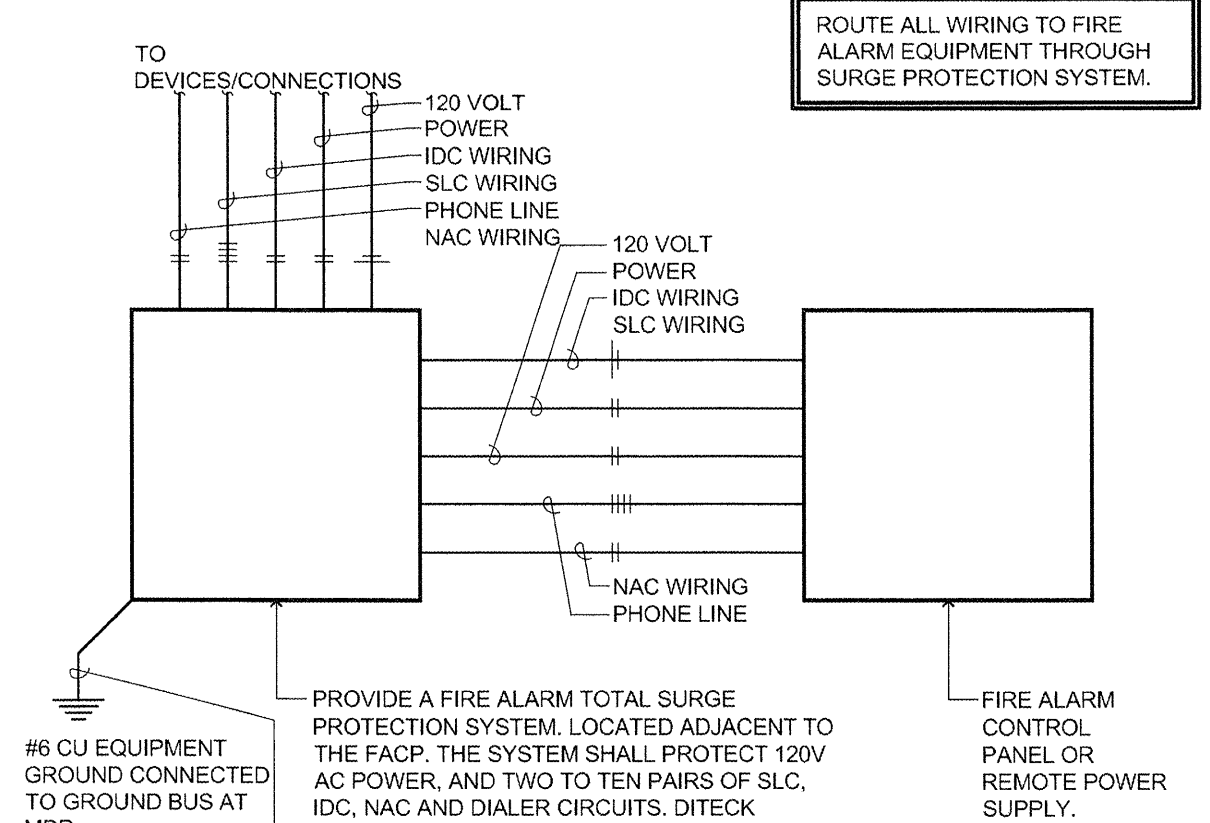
ROUTE ALL WIRING TO FIRE ALARM EQUIPMENT THROUGH SURGE PROTECTION SYSTEM.

TO DEVICES/CONNECTIONS

120 VOLT
POWER
IDC WIRING
SLC WIRING
PHONE LINE
NAC WIRING

120 VOLT
POWER
IDC WIRING
SLC WIRING

NAC WIRING
PHONE LINE

#6 CU EQUIPMENT GROUND CONNECTED TO GROUND BUS AT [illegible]

PROVIDE A FIRE ALARM TOTAL SURGE PROTECTION SYSTEM. LOCATED ADJACENT TO THE FACP. THE SYSTEM SHALL PROTECT 120V AC POWER, AND TWO TO TEN PAIRS OF SLC, IDC, NAC AND DIALER CIRCUITS. DITECK

FIRE ALARM CONTROL PANEL OR REMOTE POWER SUPPLY.